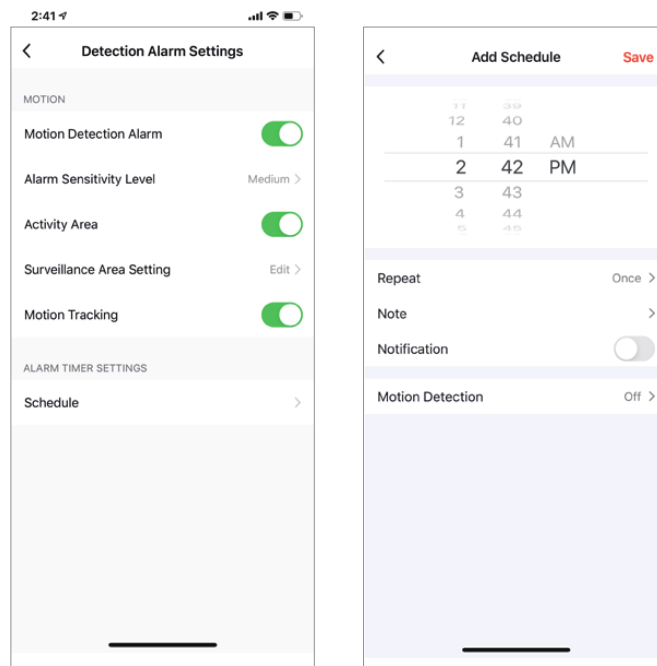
2:41

Detection Alarm Settings

MOTION

Motion Detection Alarm

Alarm Sensitivity Level Medium

Activity Area

Surveillance Area Setting Edit

Motion Tracking

ALARM TIMER SETTINGS

Schedule

Add Schedule Save

11 39
12 40
1 41 AM
2 42 PM
3 43
4 44
5 45

Repeat Once

Note

Notification

Motion Detection Off